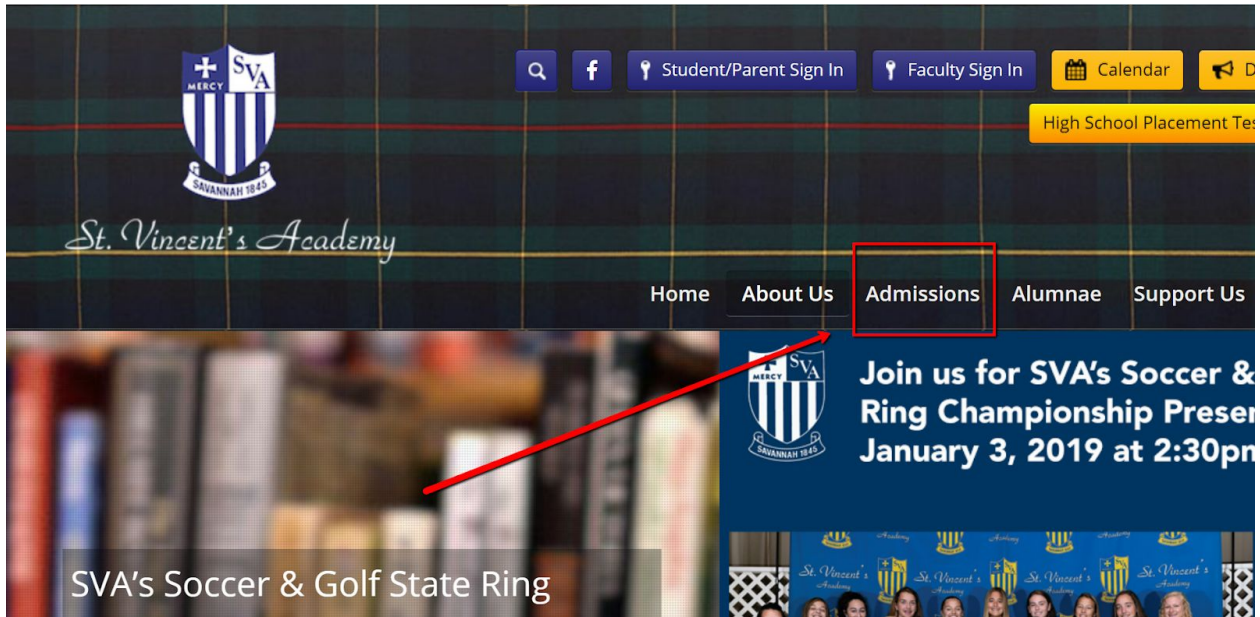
SVA
MERCY
SAVANNAH 1845

St. Vincent's Academy

Student/Parent Sign In
Faculty Sign In
Calendar
D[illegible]

High School Placement Tes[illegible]

Home
About Us
Admissions
Alumnae
Support Us

SVA
MERCY
SAVANNAH 1845

Join us for SVA's Soccer &
Ring Championship Preser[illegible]
January 3, 2019 at 2:30pn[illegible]

St. Vincent's Academy
St. Vincent's Academy
St. Vincent's Academy
St. Vincent's Academy

SVA's Soccer & Golf State Ring